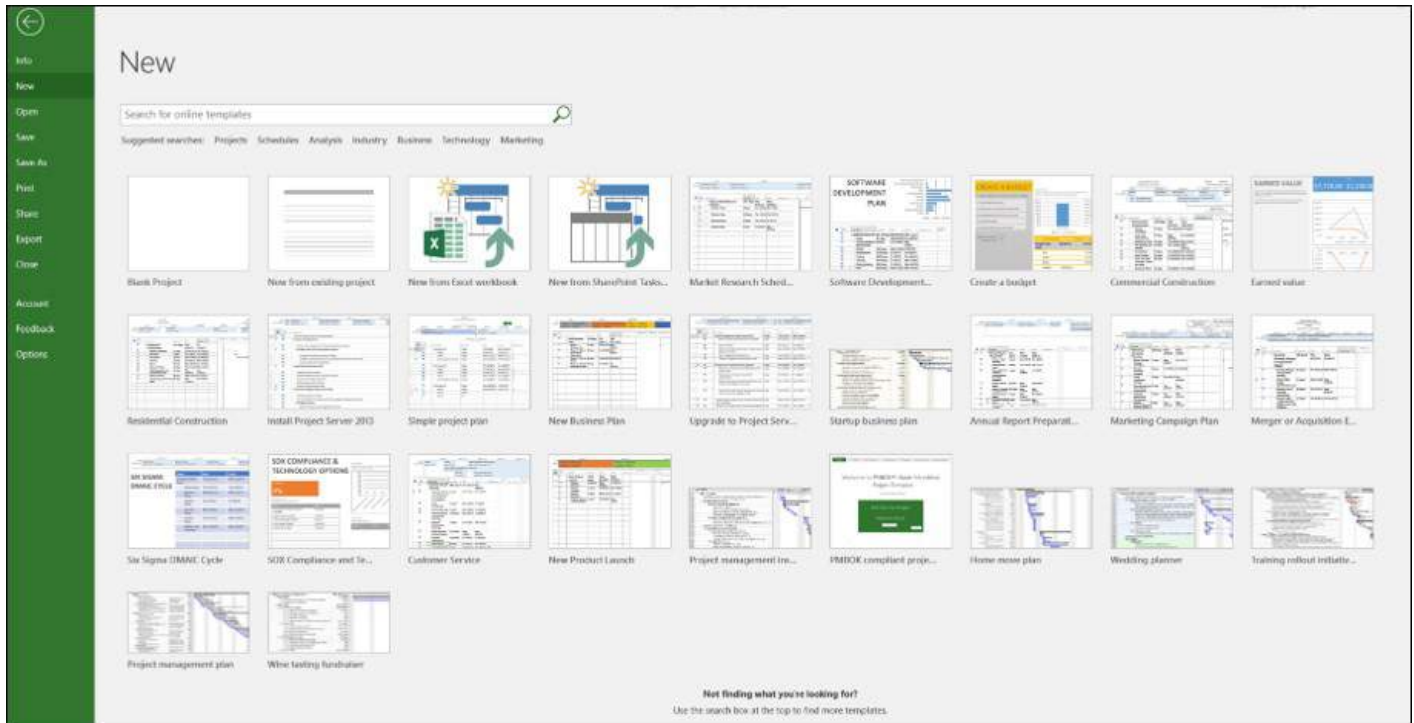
Info
New
Open
Save
Save As
Print
Share
Export
Close
Account
Feedback
Options

New

Search for online templates

Suggested searches: Projects Schedules Analysis Industry Business Technology Marketing

Blank Project
New from existing project
New from Excel workbook
New from SharePoint Tasks...
Market Research Sched...
SOFTWARE DEVELOPMENT PLAN
Software Development...
Create a budget
Commercial Construction
EARNED VALUE
Earned value

Residential Construction
Install Project Server 2013
Simple project plan
New Business Plan
Upgrade to Project Serv...
Startup business plan
Annual Report Preparat...
Marketing Campaign Plan
Merger or Acquisition E...

SIX SIGMA DMAIC CYCLE
Six Sigma DMAIC Cycle
SOX COMPLIANCE & TECHNOLOGY OPTIONS
SOX Compliance and Te...
Customer Service
New Product Launch
Project management tra...
PMBOK compliant proje...
Home move plan
Wedding planner
Training rollout initiati...

Project management plan
Wine tasting fundraiser

Not finding what you're looking for?
Use the search box at the top to find more templates.